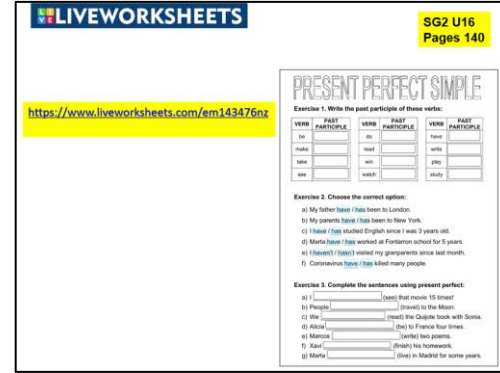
LIVEWORKSHEETS

SG2 U16
Pages 140

https://www.liveworksheets.com/em143476nz

PRESENT PERFECT SIMPLE

Exercise 1. Write the past participle of these verbs:

| VERB | PAST PARTICIPLE |
|---|---|
| be | |
| make | |
| take | |
| see | |

| VERB | PAST PARTICIPLE |
|---|---|
| do | |
| read | |
| win | |
| watch | |

| VERB | PAST PARTICIPLE |
|---|---|
| have | |
| write | |
| play | |
| study | |

Exercise 2. Choose the correct option:

a) My father have / has been to London.
b) My parents have / has been to New York.
c) I have / has studied English since I was 3 years old.
d) Marta have / has worked at Fontarron school for 5 years.
e) I haven't / hasn't visited my granparents since last month.
f) Coronavirus have / has killed many people.

Exercise 3. Complete the sentences using present perfect:

a) I ______ (see) that movie 15 times!
b) People ______ (travel) to the Moon.
c) We ______ (read) the Quijote book with Sonia.
d) Alicia ______ (be) to France four times.
e) Marcos ______ (write) two poems.
f) Xavi ______ (finish) his homework.
g) Marta ______ (live) in Madrid for some years.